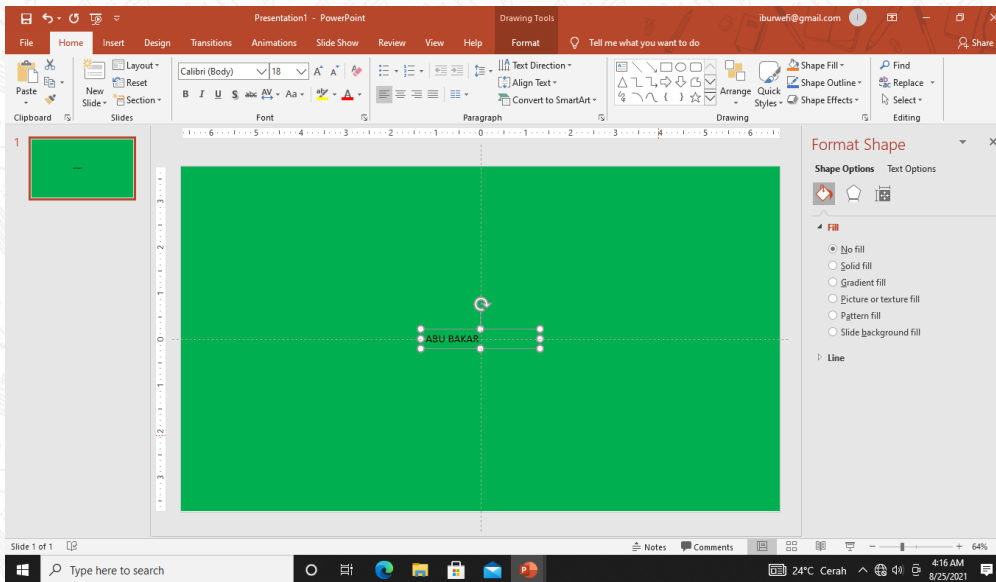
Presentation1 - PowerPoint
Drawing Tools
iburwefi@gmail.com
File Home Insert Design Transitions Animations Slide Show Review View Help Format Tell me what you want to do Share
Paste
Clipboard
New Slide
Layout
Reset
Section
Slides
Calibri (Body) 18
B I U S abc AV Aa
Font
Text Direction
Align Text
Convert to SmartArt
Paragraph
Arrange
Quick Styles
Shape Fill
Shape Outline
Shape Effects
Drawing
Find
Replace
Select
Editing
1
ABU BAKAR
Format Shape
Shape Options Text Options
Fill
No fill
Solid fill
Gradient fill
Picture or texture fill
Pattern fill
Slide background fill
Line
Slide 1 of 1
Notes Comments 64%
Type here to search
24°C Cerah
4:16 AM
8/25/2021